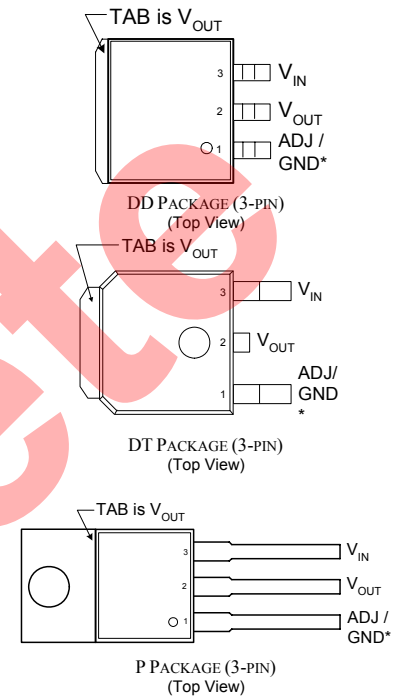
TAB is $V_{OUT}$

3 $V_{IN}$

2 $V_{OUT}$

1 ADJ / GND*

DD PACKAGE (3-PIN)
(Top View)

TAB is $V_{OUT}$

3 $V_{IN}$

2 $V_{OUT}$

1 ADJ/ GND *

DT PACKAGE (3-PIN)
(Top View)

TAB is $V_{OUT}$

3 $V_{IN}$

2 $V_{OUT}$

1 ADJ / GND*

P PACKAGE (3-PIN)
(Top View)